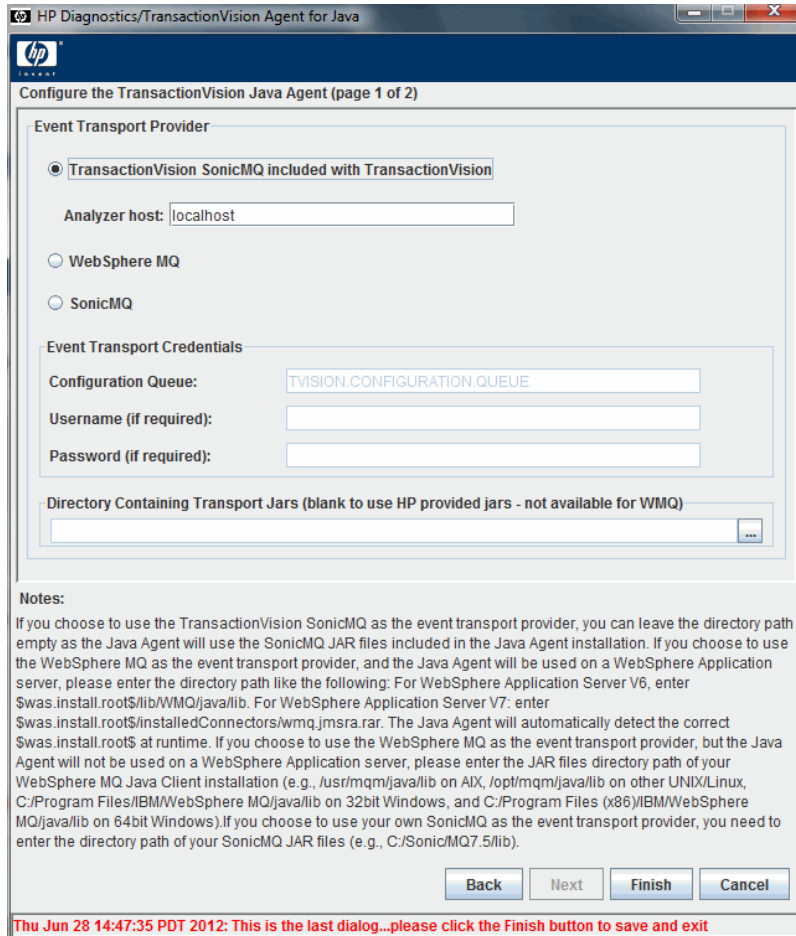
HP Diagnostics/TransactionVision Agent for Java

invent

Configure the TransactionVision Java Agent (page 1 of 2)

Event Transport Provider

TransactionVision SonicMQ included with TransactionVision

Analyzer host: localhost

WebSphere MQ

SonicMQ

Event Transport Credentials

Configuration Queue: TVISION.CONFIGURATION.QUEUE

Username (if required):

Password (if required):

Directory Containing Transport Jars (blank to use HP provided jars - not available for WMQ)

...

Notes:

If you choose to use the TransactionVision SonicMQ as the event transport provider, you can leave the directory path empty as the Java Agent will use the SonicMQ JAR files included in the Java Agent installation. If you choose to use the WebSphere MQ as the event transport provider, and the Java Agent will be used on a WebSphere Application server, please enter the directory path like the following: For WebSphere Application Server V6, enter \$was.install.root\$/lib/WMQ/java/lib. For WebSphere Application Server V7: enter \$was.install.root\$/installedConnectors/wmq.jmsra.rar. The Java Agent will automatically detect the correct \$was.install.root\$ at runtime. If you choose to use the WebSphere MQ as the event transport provider, but the Java Agent will not be used on a WebSphere Application server, please enter the JAR files directory path of your WebSphere MQ Java Client installation (e.g., /usr/mqm/java/lib on AIX, /opt/mqm/java/lib on other UNIX/Linux, C:/Program Files/IBM/WebSphere MQ/java/lib on 32bit Windows, and C:/Program Files (x86)/IBM/WebSphere MQ/java/lib on 64bit Windows).If you choose to use your own SonicMQ as the event transport provider, you need to enter the directory path of your SonicMQ JAR files (e.g., C:/Sonic/MQ7.5/lib).

Back Next Finish Cancel

Thu Jun 28 14:47:35 PDT 2012: This is the last dialog...please click the Finish button to save and exit